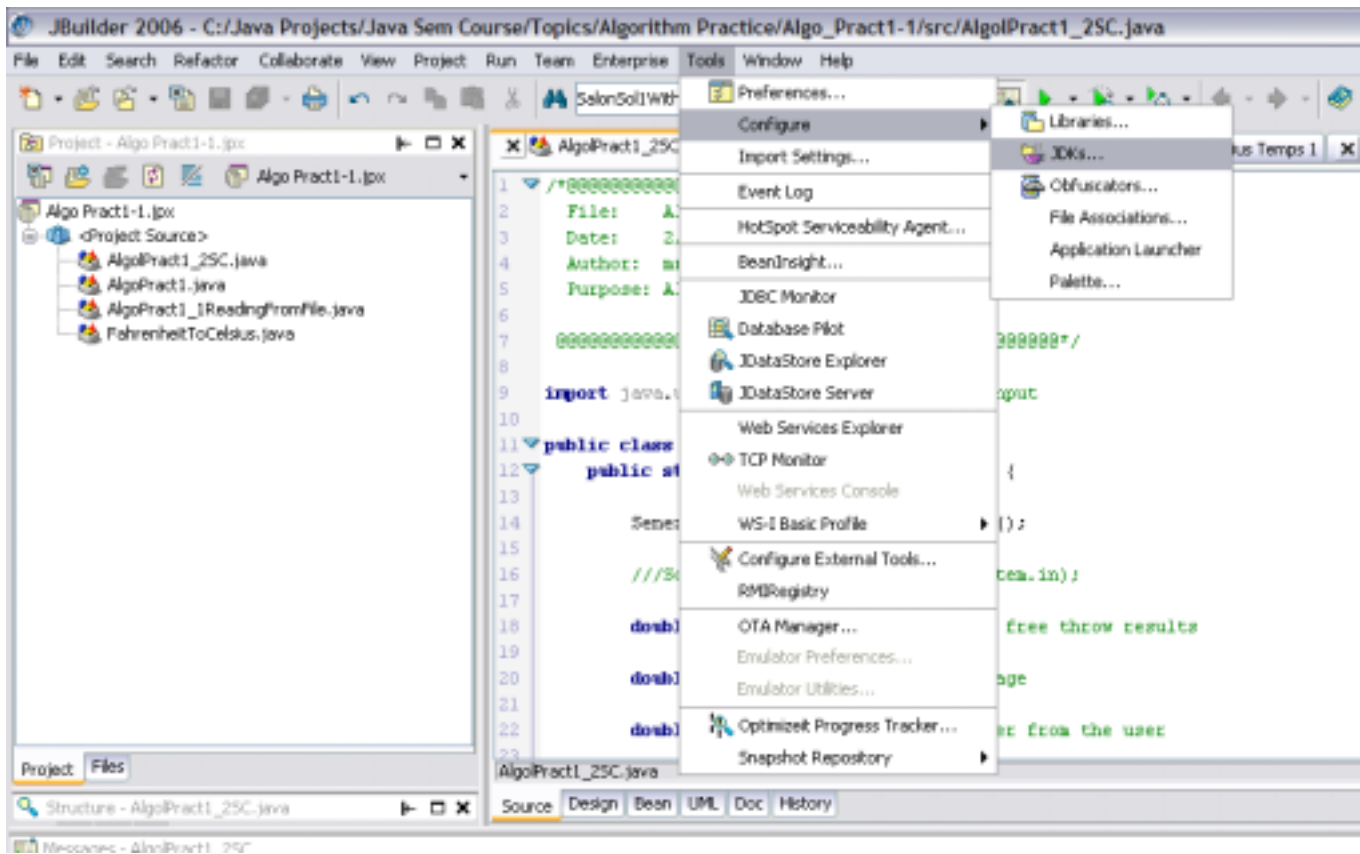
JBuilder 2006 - C:/Java Projects/Java Sem Course/Topics/Algorithm Practice/Algo_Pract1-1/src/AlgolPract1_2SC.java

File Edit Search Refactor Collaborate View Project Run Team Enterprise Tools Window Help

SalonSol1With

Project - Algo Pract1-1.jpx

Algo Pract1-1.jpx

Algo Pract1-1.jpx
<Project Source>
AlgolPract1_2SC.java
AlgoPract1.java
AlgoPract1_1ReadingFromFile.java
FahrenheitToCelsius.java

Project Files

Structure - AlgolPract1_2SC.java

Messages - AlgolPract1_2SC

AlgolPract1_2SC

us Temps 1

1 /*0000000000
2 File: A
3 Date: 2
4 Author: m
5 Purpose: A
6
7 0000000000 000000*/
8
9 import java. nput
10
11 public class
12 public st {
13
14 Semes ();
15
16 ///Sc tem.in);
17
18 doubl free throw results
19
20 doubl age
21
22 doubl er from the user
23

AlgolPract1_2SC.java

Source Design Bean UML Doc History

Preferences...
Configure
Import Settings...
Event Log
HotSpot Serviceability Agent...
BeanInsight...
JDBC Monitor
Database Pilot
JDataStore Explorer
JDataStore Server
Web Services Explorer
TCP Monitor
Web Services Console
WS-I Basic Profile
Configure External Tools...
RMIRegistry
OTA Manager...
Emulator Preferences...
Emulator Utilities...
OptimizeIt Progress Tracker...
Snapshot Repository

Libraries...
JDKs...
Obfuscators...
File Associations...
Application Launcher
Palette...